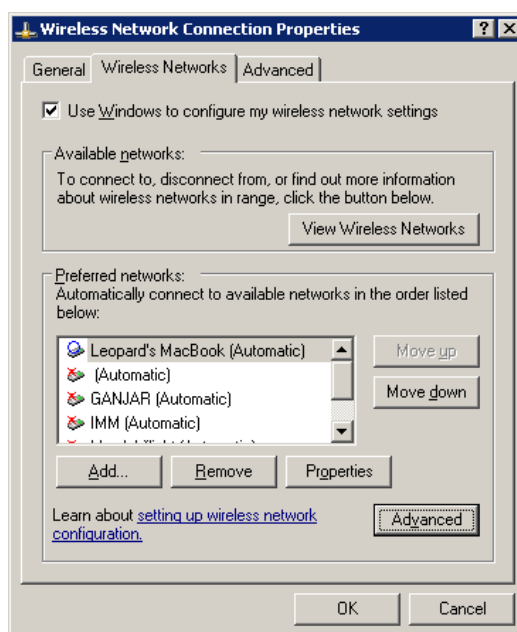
Wireless Network Connection Properties

?

X

General

Wireless Networks

Advanced

Use Windows to configure my wireless network settings

Available networks:

To connect to, disconnect from, or find out more information about wireless networks in range, click the button below.

View Wireless Networks

Preferred networks:

Automatically connect to available networks in the order listed below:

Leopard's MacBook (Automatic)

(Automatic)

GANJAR (Automatic)

IMM (Automatic)

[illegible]

Move up

Move down

Add...

Remove

Properties

Learn about setting up wireless network configuration.

Advanced

OK

Cancel